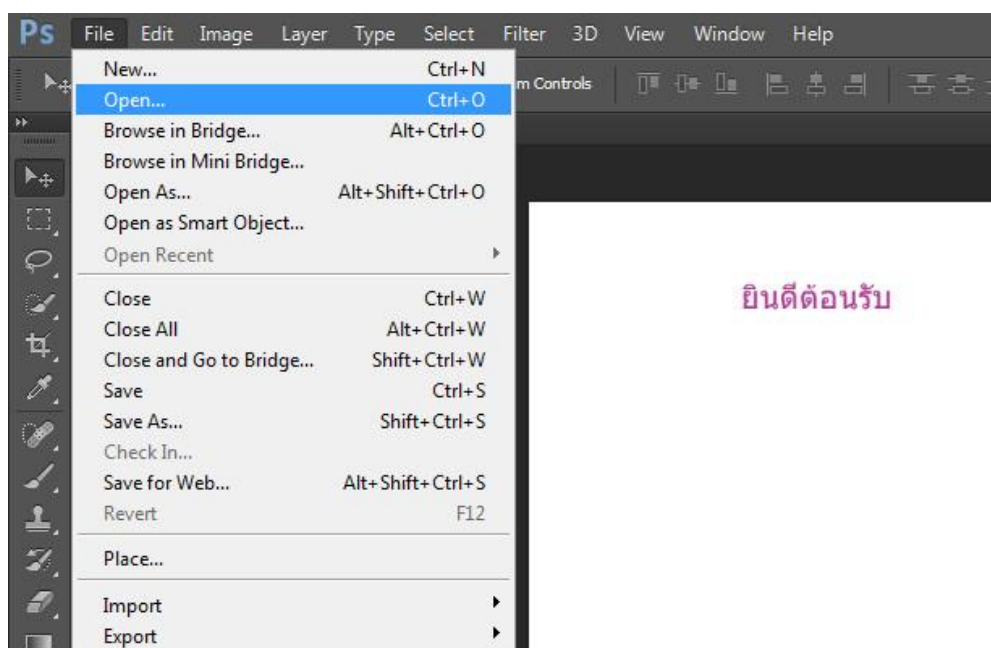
Ps File Edit Image Layer Type Select Filter 3D View Window Help

m Controls

New... Ctrl+N
Open... Ctrl+O
Browse in Bridge... Alt+Ctrl+O
Browse in Mini Bridge...
Open As... Alt+Shift+Ctrl+O
Open as Smart Object...
Open Recent
Close Ctrl+W
Close All Alt+Ctrl+W
Close and Go to Bridge... Shift+Ctrl+W
Save Ctrl+S
Save As... Shift+Ctrl+S
Check In...
Save for Web... Alt+Shift+Ctrl+S
Revert F12
Place...
Import
Export

ยินดีต้อนรับ